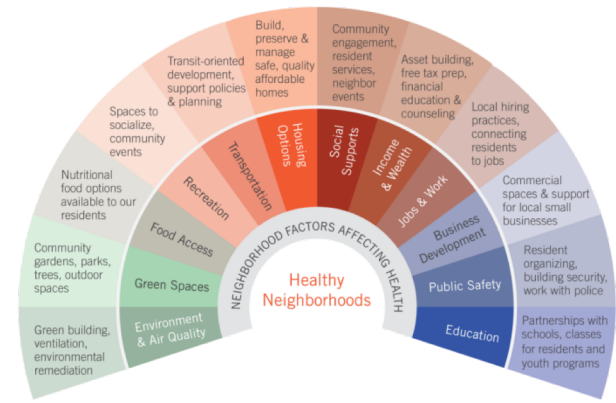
Green building, ventilation, environmental remediation

Community gardens, parks, trees, outdoor spaces

Nutritional food options available to our residents

Spaces to socialize, community events

Transit-oriented development, support policies & planning

Build, preserve & manage safe, quality affordable homes

Community engagement, resident services, neighbor events

Asset building, free tax prep, financial education & counseling

Local hiring practices, connecting residents to jobs

Commercial spaces & support for local small businesses

Resident organizing, building security, work with police

Partnerships with schools, classes for residents and youth programs

Environment & Air Quality

Green Spaces

Food Access

Recreation

Transportation

Housing Options

Social Supports

Income & Wealth

Jobs & Work

Business Development

Public Safety

Education

NEIGHBORHOOD FACTORS AFFECTING HEALTH

Healthy Neighborhoods